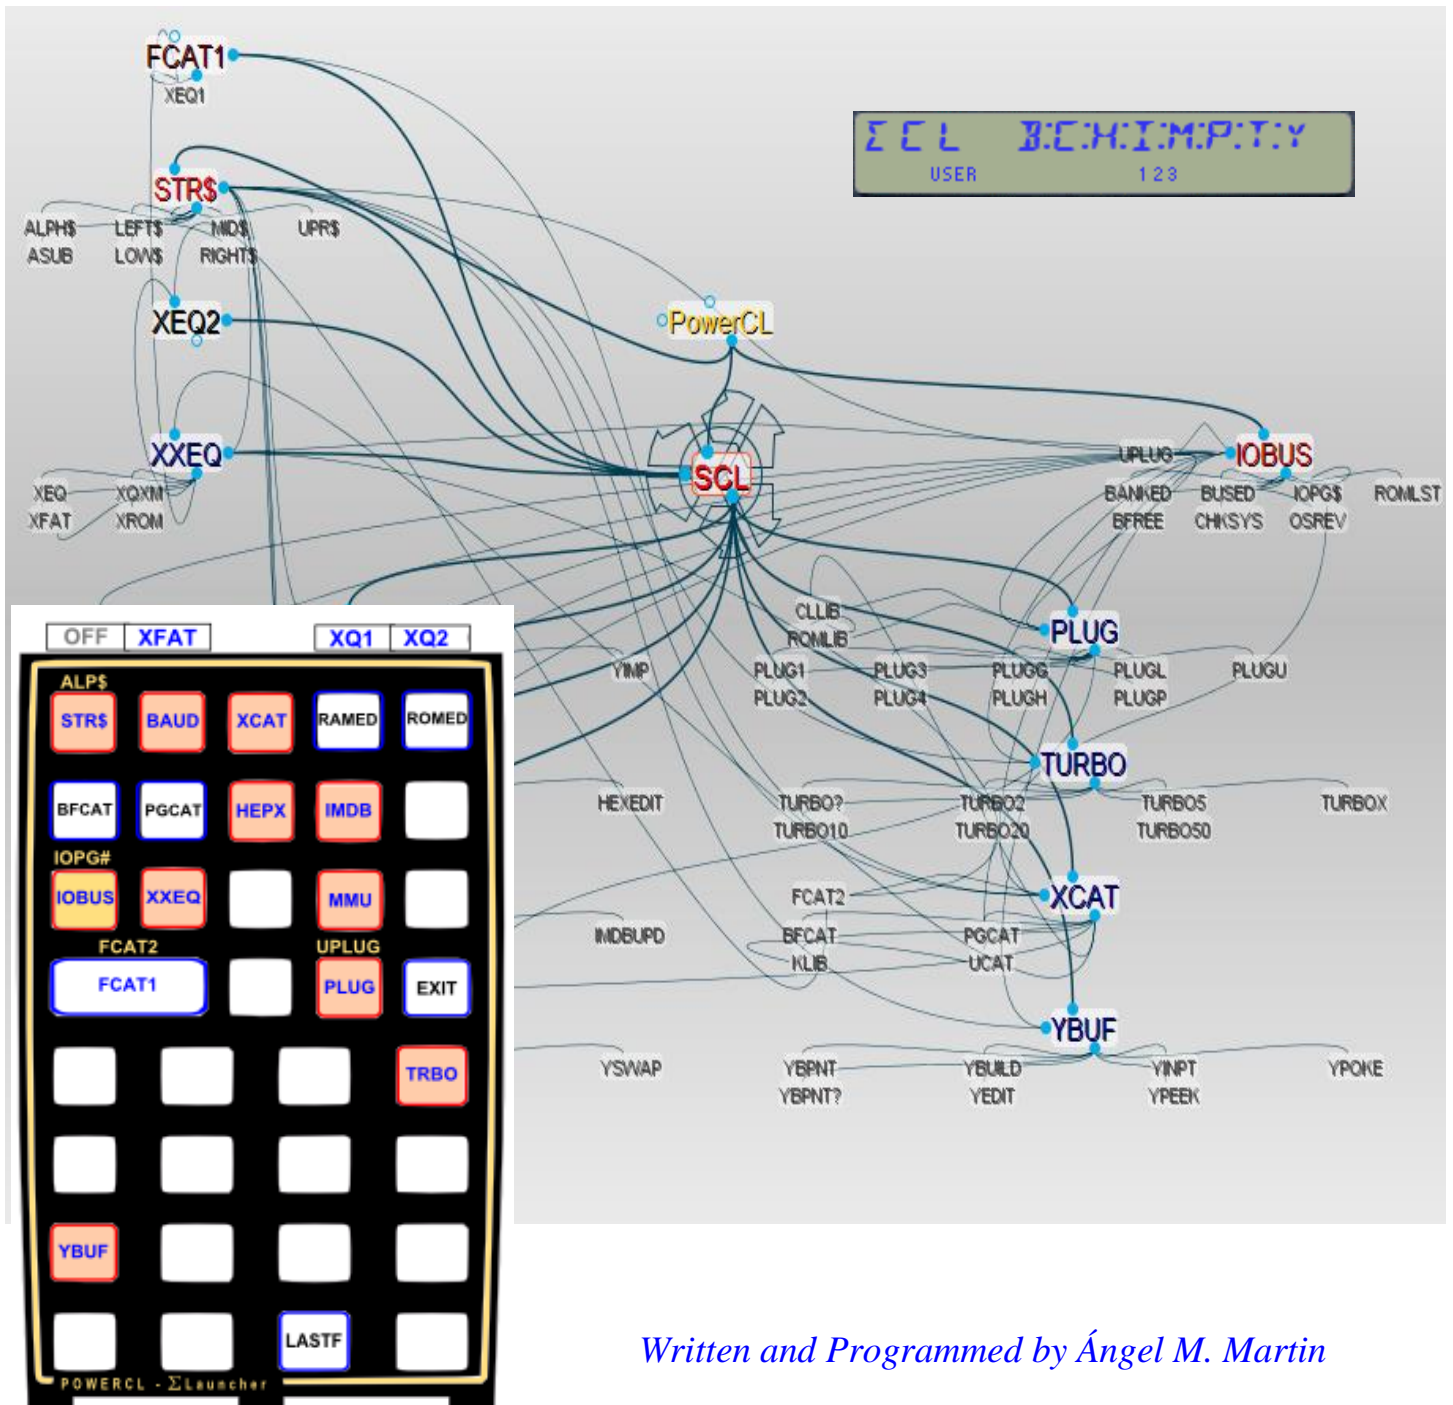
FCAT1
XEQ1
STR$
ALPH$ LEFT$ MID$ UPR$
ASUB LOW$ RIGHT$
XEQ2
XXEQ
XEQ XQXM
XFAT XROM
PowerCL
ΣCL B:C:H:I:M:P:T:Y
USER 1 2 3
SCL
UPLUG IOBUS
BANKED BUSED IOPG$ ROMLST
BFREE CHKSYS OSREV
CLLIB
ROMLIB
PLUG
YIMP PLUG1 PLUG3 PLUGG PLUGL PLUGU
PLUG2 PLUG4 PLUGH PLUGP
TURBO
HEXEDIT TURBO? TURBO2 TURBOS TURBOX
TURBO10 TURBO20 TURBO50
FCAT2
XCAT
IMDBUPD BFCAT PGCAT
KLIB UCAT
YBUF
YSWAP YBPNT YBUILD YINPT YPOKE
YBPNT? YEDIT YPEEK

OFF XFAT XQ1 XQ2
ALP$
STR$ BAUD XCAT RAMED ROMED
BFCAT PGCAT HEPX IMDB
IOPG#
IOBUS XXEQ MMU
FCAT2 UPLUG
FCAT1 PLUG EXIT
TRBO
YBUF
LASTF
POWERCL - ΣLauncher

Written and Programmed by Ángel M. Martin